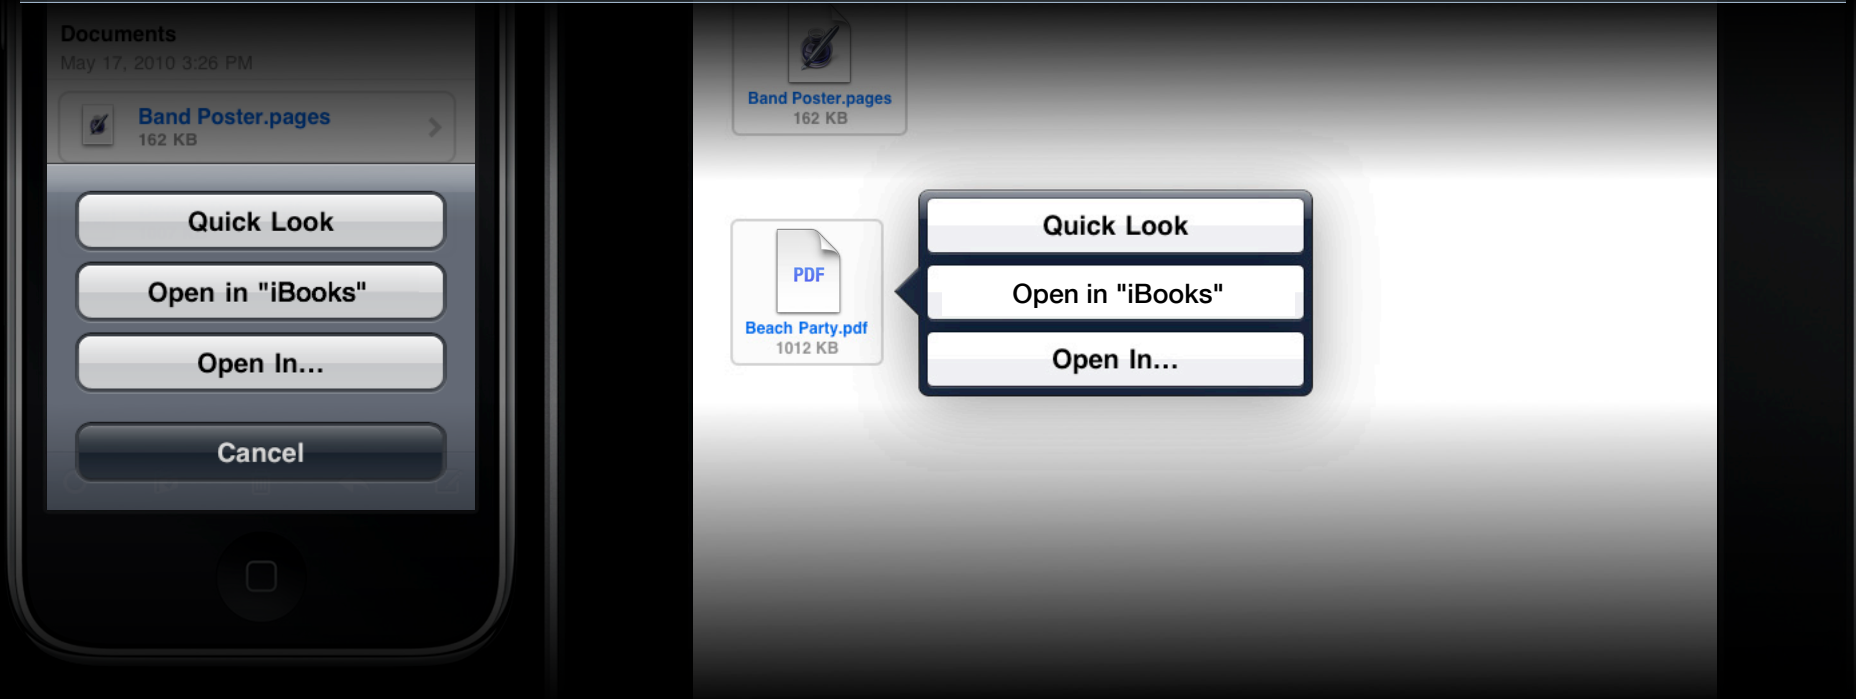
Documents
May 17, 2010 3:26 PM

Band Poster.pages
162 KB

Quick Look

Open in "iBooks"

Open In...

Cancel

Band Poster.pages
162 KB

PDF
Beach Party.pdf
1012 KB

Quick Look

Open in "iBooks"

Open In...